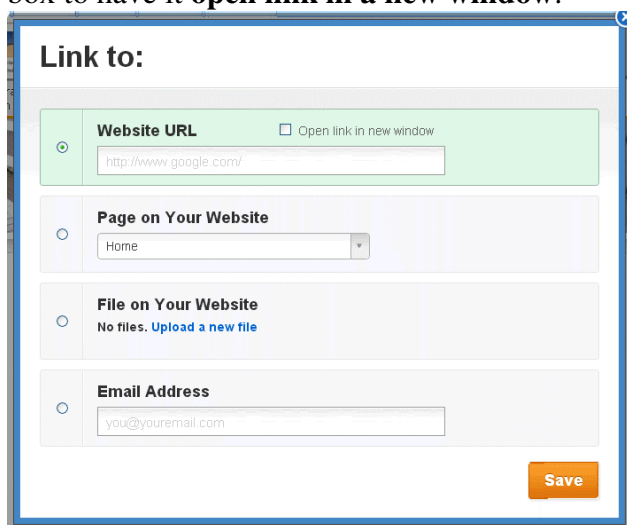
box to have it **open link in a new window**.

Link to:

Website URL

Open link in new window

http://www.google.com/

Page on Your Website

Home

File on Your Website

No files. Upload a new file

Email Address

you@youremail.com

Save